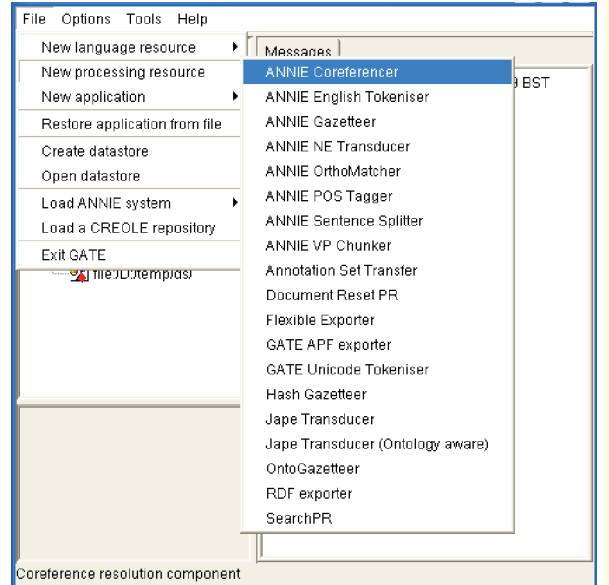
File Options Tools Help

New language resource
New processing resource
New application
Restore application from file
Create datastore
Open datastore
Load ANNIE system
Load a CREOLE repository
Exit GATE

Messages

ANNIE Coreferencer
ANNIE English Tokeniser
ANNIE Gazetteer
ANNIE NE Transducer
ANNIE OrthoMatcher
ANNIE POS Tagger
ANNIE Sentence Splitter
ANNIE VP Chunker
Annotation Set Transfer
Document Reset PR
Flexible Exporter
GATE APF exporter
GATE Unicode Tokeniser
Hash Gazetteer
Jape Transducer
Jape Transducer (Ontology aware)
OntoGazetteer
RDF exporter
SearchPR

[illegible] BST

file:/D:/temp/ds/

Coreference resolution component